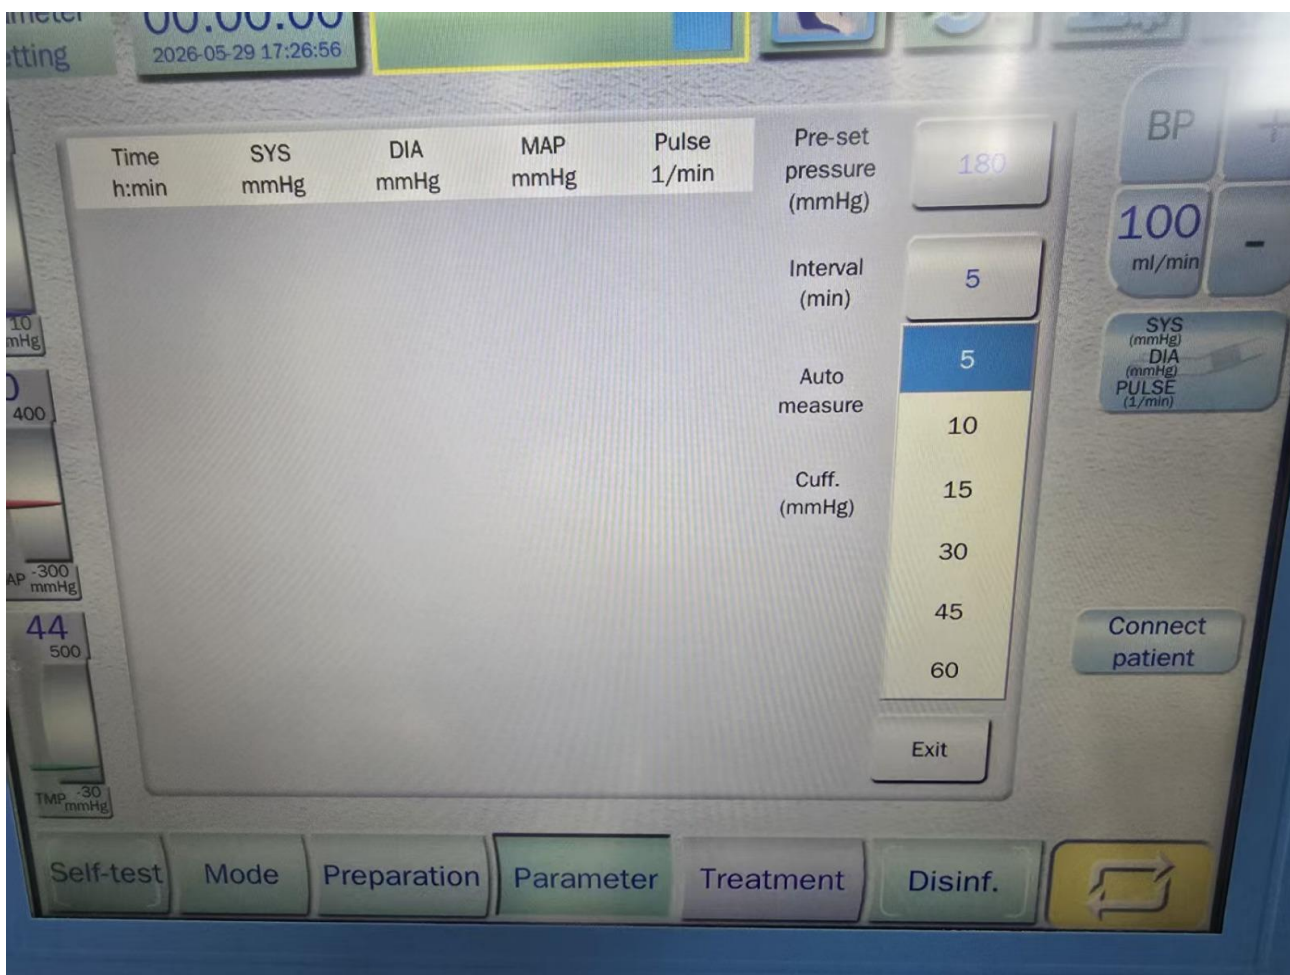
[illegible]meter
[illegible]tting

00:00:00
2026-05-29 17:26:56

| Time h:min | SYS mmHg | DIA mmHg | MAP mmHg | Pulse 1/min |
|---|---|---|---|---|

Pre-set pressure (mmHg)
180

Interval (min)
5

Auto measure

Cuff. (mmHg)

5
10
15
30
45
60

Exit

BP
+
100
ml/min
-

SYS (mmHg)
DIA (mmHg)
PULSE (1/min)

Connect patient

10 mHg
0
400
AP -300 mmHg
44
500
TMP -30 mmHg

Self-test
Mode
Preparation
Parameter
Treatment
Disinf.